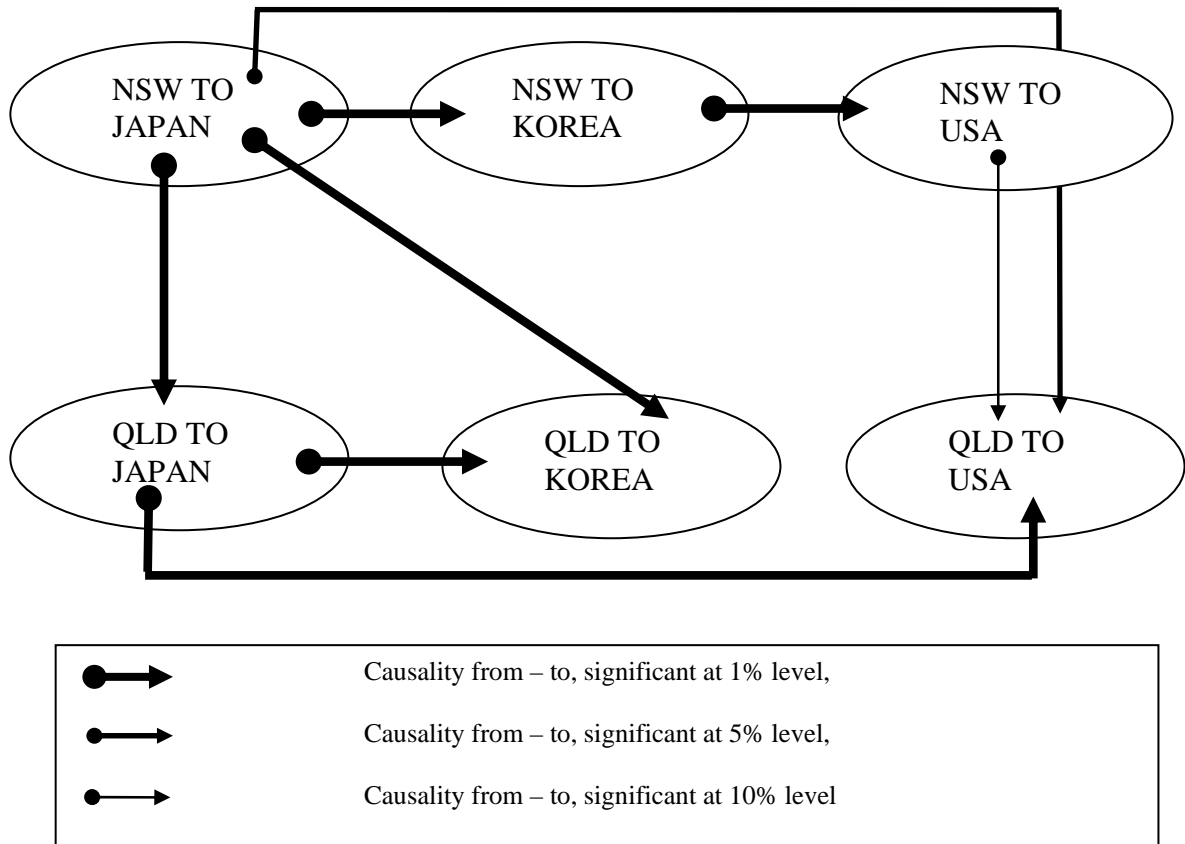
NSW TO JAPAN

NSW TO KOREA

NSW TO USA

QLD TO JAPAN

QLD TO KOREA

QLD TO USA

Causality from – to, significant at 1% level,

Causality from – to, significant at 5% level,

Causality from – to, significant at 10% level